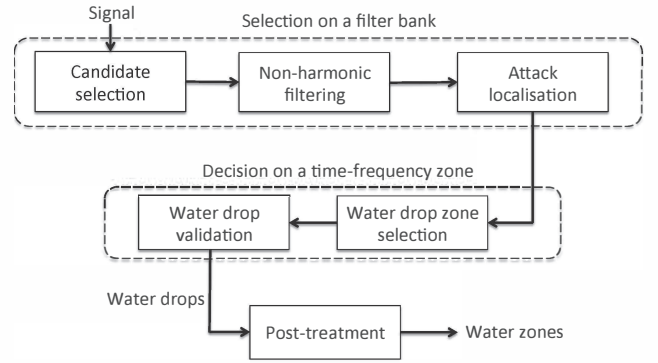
Signal

Selection on a filter bank

Candidate selection

Non-harmonic filtering

Attack localisation

Decision on a time-frequency zone

Water drop validation

Water drop zone selection

Water drops

Post-treatment

Water zones